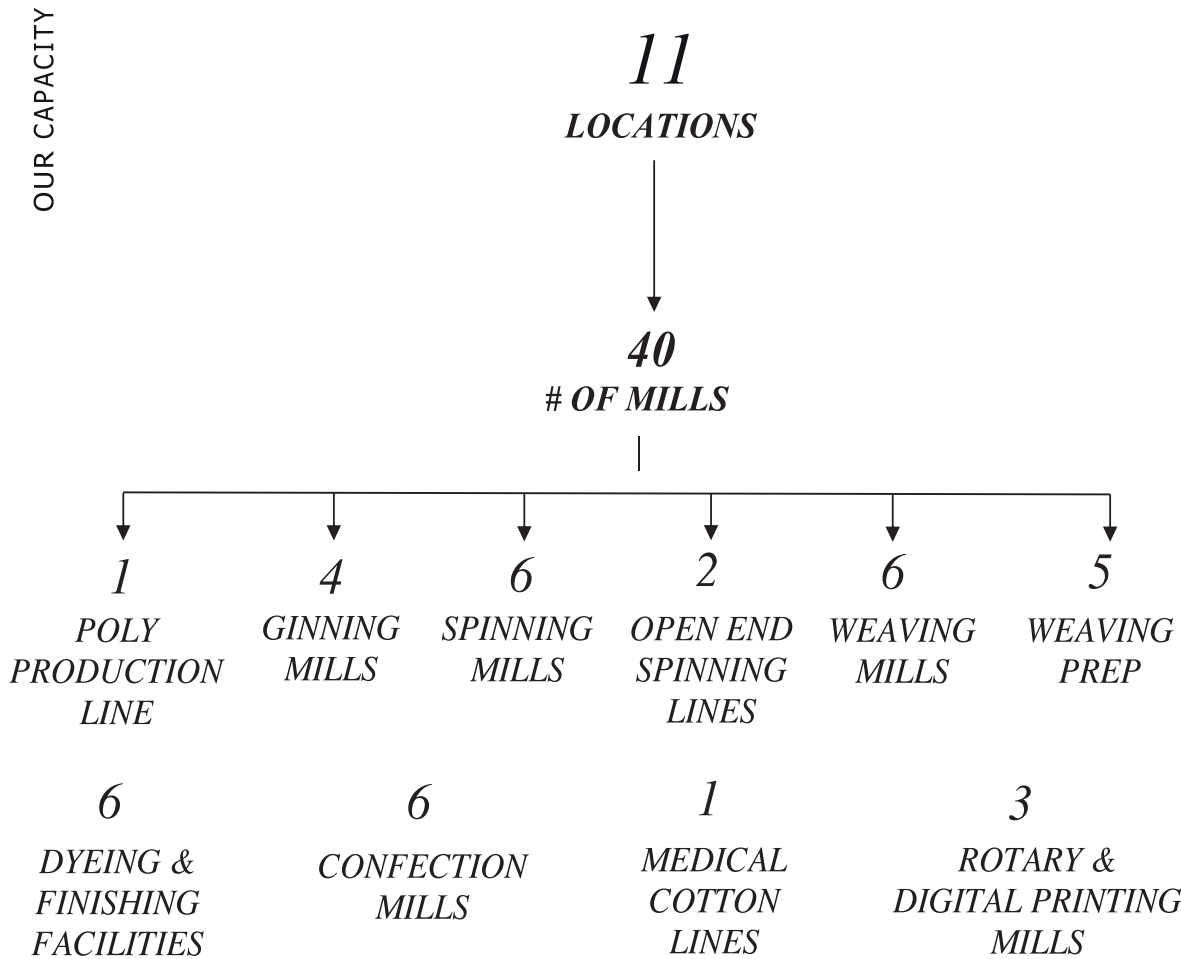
OUR CAPACITY

11
LOCATIONS

40
# OF MILLS

1
POLY PRODUCTION LINE

4
GINNING MILLS

6
SPINNING MILLS

2
OPEN END SPINNING LINES

6
WEAVING MILLS

5
WEAVING PREP

6
DYEING & FINISHING FACILITIES

6
CONFECTION MILLS

1
MEDICAL COTTON LINES

3
ROTARY & DIGITAL PRINTING MILLS